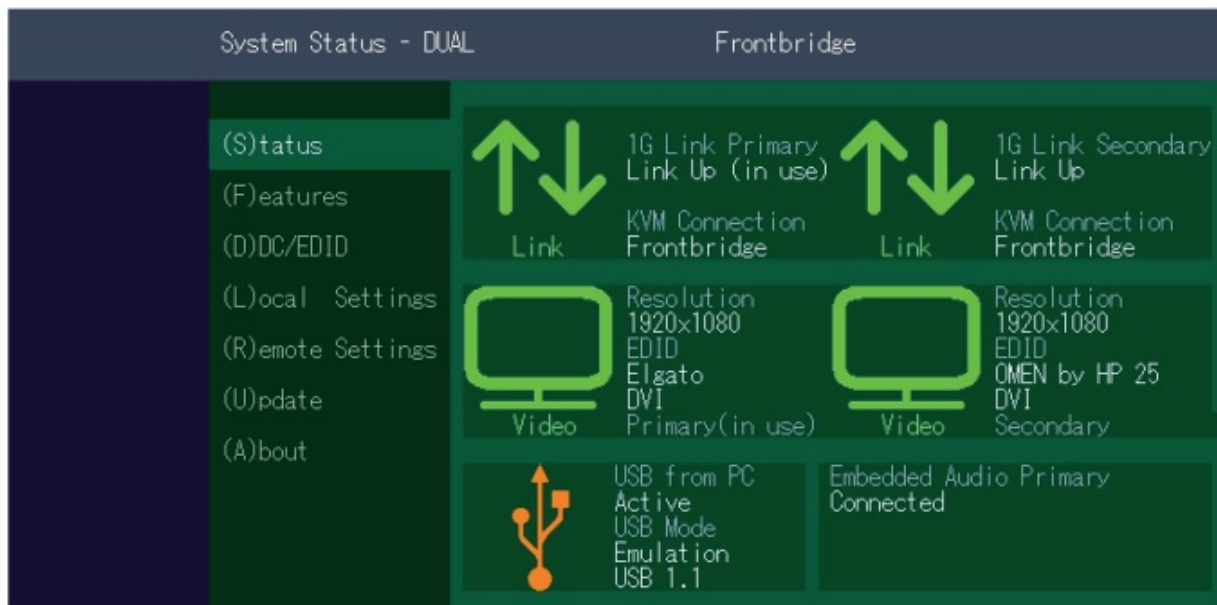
System Status - DUAL

Frontbridge

(S)tatus
(F)eatures
(D)DC/EDID
(L)ocal Settings
(R)emote Settings
(U)pdate
(A)bout

Link
1G Link Primary
Link Up (in use)
KVM Connection
Frontbridge

Link
1G Link Secondary
Link Up
KVM Connection
Frontbridge

Video
Resolution
1920x1080
EDID
Elgato
DVI
Primary(in use)

Video
Resolution
1920x1080
EDID
OMEN by HP 25
DVI
Secondary

USB from PC
Active
USB Mode
Emulation
USB 1.1

Embedded Audio Primary
Connected